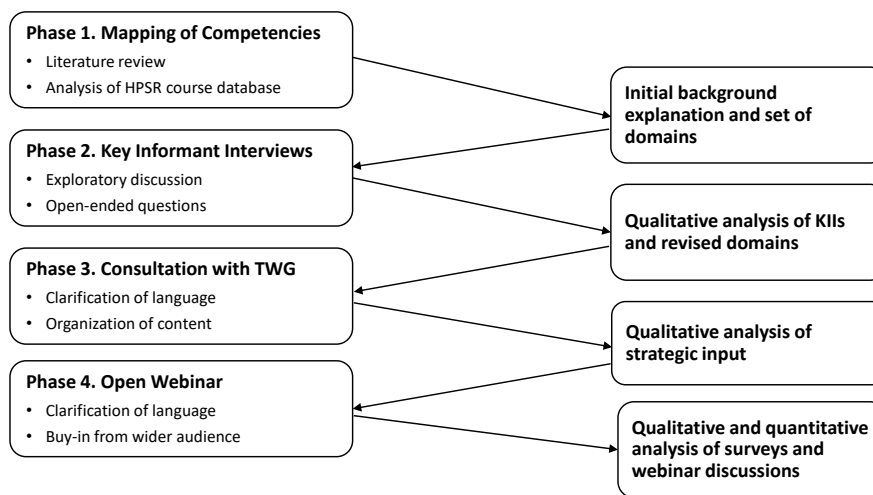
**Phase 1. Mapping of Competencies**
- Literature review
- Analysis of HPSR course database

**Initial background explanation and set of domains**

**Phase 2. Key Informant Interviews**
- Exploratory discussion
- Open-ended questions

**Qualitative analysis of KIIs and revised domains**

**Phase 3. Consultation with TWG**
- Clarification of language
- Organization of content

**Qualitative analysis of strategic input**

**Phase 4. Open Webinar**
- Clarification of language
- Buy-in from wider audience

**Qualitative and quantitative analysis of surveys and webinar discussions**